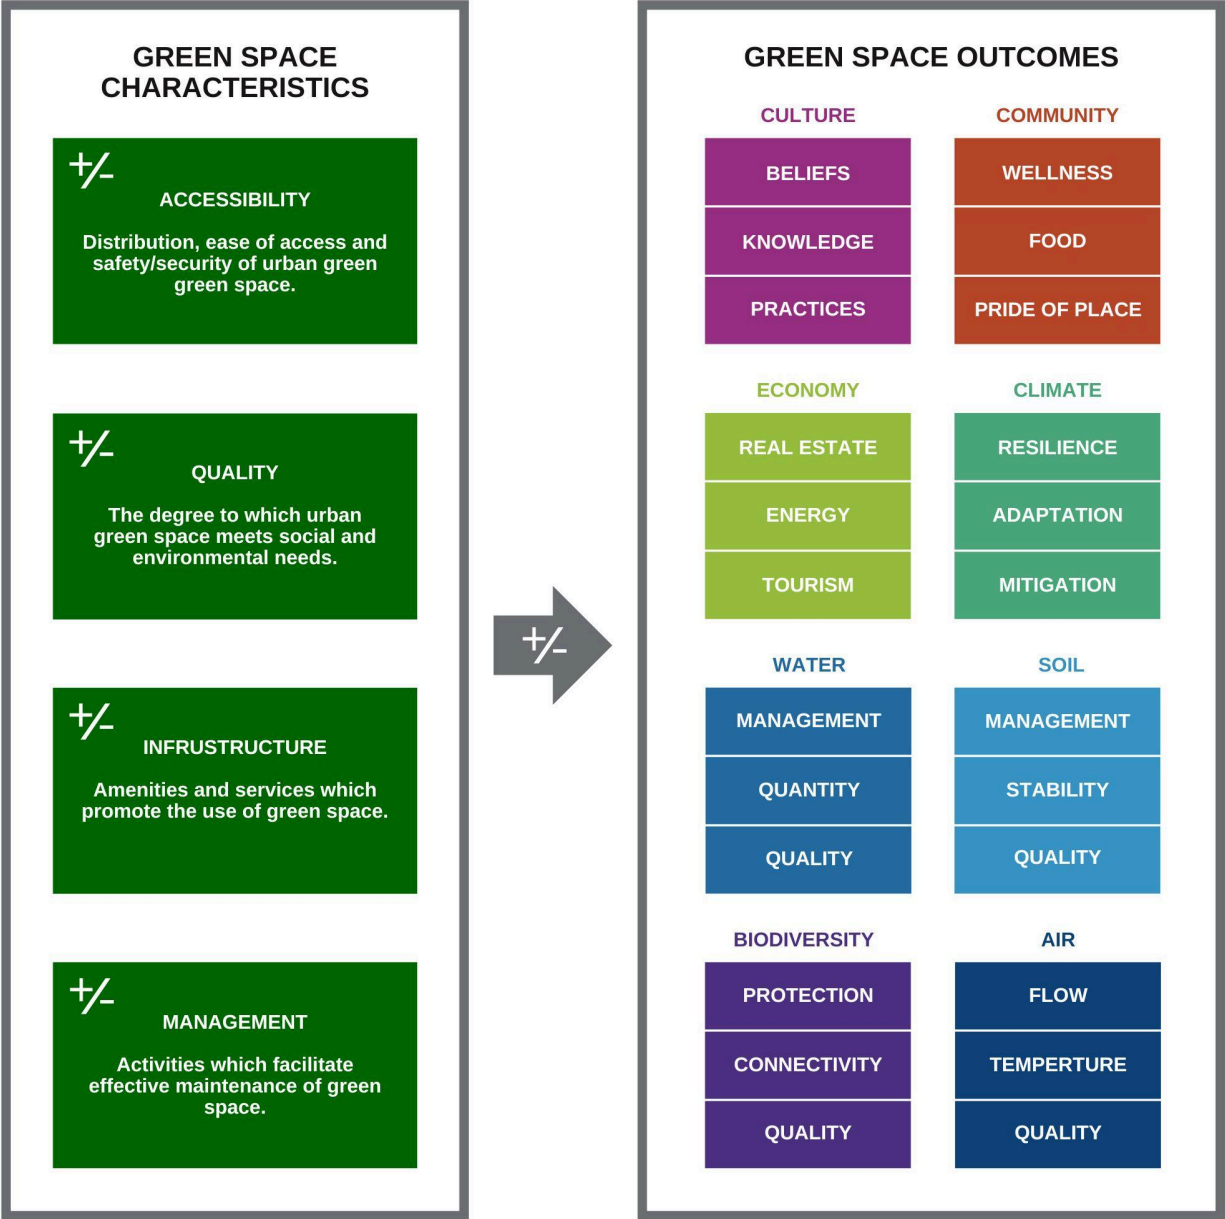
GREEN SPACE CHARACTERISTICS

+/–
ACCESSIBILITY

Distribution, ease of access and safety/security of urban green green space.

+/–
QUALITY

The degree to which urban green space meets social and environmental needs.

+/–
INFRUSTRUCTURE

Amenities and services which promote the use of green space.

+/–
MANAGEMENT

Activities which facilitate effective maintenance of green space.

+/–

GREEN SPACE OUTCOMES

CULTURE
BELIEFS
KNOWLEDGE
PRACTICES

COMMUNITY
WELLNESS
FOOD
PRIDE OF PLACE

ECONOMY
REAL ESTATE
ENERGY
TOURISM

CLIMATE
RESILIENCE
ADAPTATION
MITIGATION

WATER
MANAGEMENT
QUANTITY
QUALITY

SOIL
MANAGEMENT
STABILITY
QUALITY

BIODIVERSITY
PROTECTION
CONNECTIVITY
QUALITY

AIR
FLOW
TEMPERTURE
QUALITY